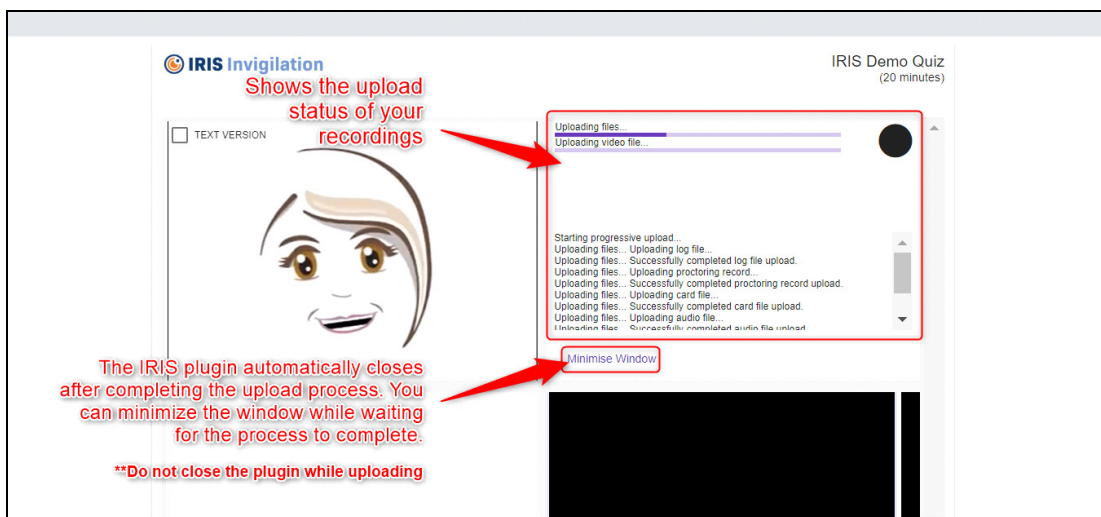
IRIS Invigilation

IRIS Demo Quiz
(20 minutes)

Shows the upload status of your recordings

TEXT VERSION

Uploading files...
Uploading video file...

Starting progressive upload...
Uploading files... Uploading log file...
Uploading files... Successfully completed log file upload.
Uploading files... Uploading proctoring record...
Uploading files... Successfully completed proctoring record upload.
Uploading files... Uploading card file...
Uploading files... Successfully completed card file upload.
Uploading files... Uploading audio file...
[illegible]

Minimise Window

The IRIS plugin automatically closes after completing the upload process. You can minimize the window while waiting for the process to complete.

**Do not close the plugin while uploading